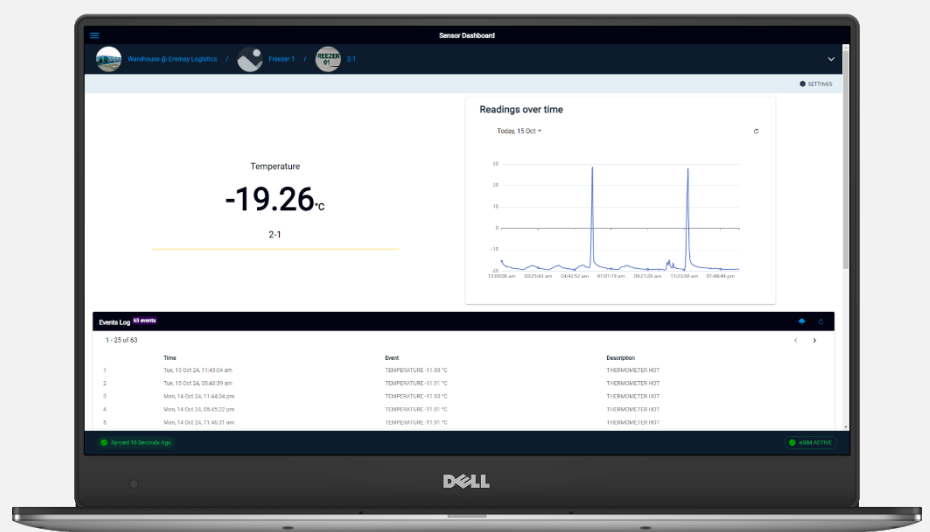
Sensor Dashboard

Warehouse @ Emmay Logistics / Freezer 1 / FREEZER 01 2-1

SETTINGS

Temperature

-19.26°C

2-1

Readings over time

Today, 15 Oct

30
20
10
0
-10
-20

12:00:08 am 02:25:43 am 04:42:52 am 07:01:19 am 09:21:26 am 11:33:58 am 01:48:44 pm

Events Log 63 events

1 - 25 of 63

| | Time | Event | Description |
|---|---|---|---|
| 1 | Tue, 15 Oct 24, 11:48:04 am | TEMPERATURE -11.98 °C | THERMOMETER HOT |
| 2 | Tue, 15 Oct 24, 05:43:39 am | TEMPERATURE -11.91 °C | THERMOMETER HOT |
| 3 | Mon, 14 Oct 24, 11:44:04 pm | TEMPERATURE -11.93 °C | THERMOMETER HOT |
| 4 | Mon, 14 Oct 24, 05:45:22 pm | TEMPERATURE -11.91 °C | THERMOMETER HOT |
| 5 | Mon, 14 Oct 24, 11:46:31 am | TEMPERATURE -11.91 °C | THERMOMETER HOT |

Synced 56 Seconds Ago

eSIM ACTIVE

DELL